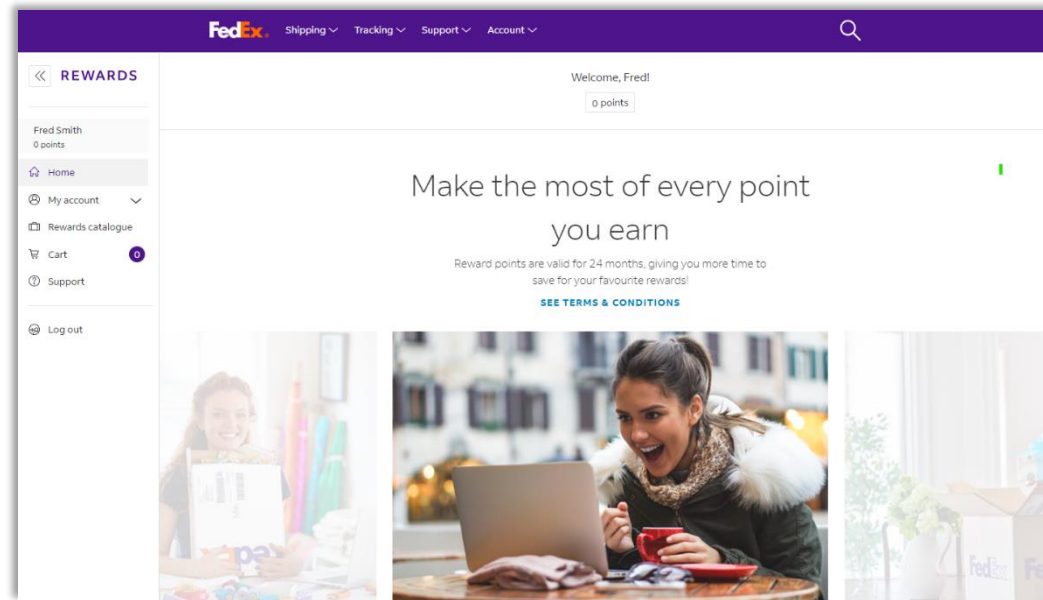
FedEx. Shipping Tracking Support Account

« REWARDS

Fred Smith
0 points

Home
My account
Rewards catalogue
Cart 0
Support

Log out

Welcome, Fred!
0 points

Make the most of every point you earn

Reward points are valid for 24 months, giving you more time to save for your favourite rewards!

SEE TERMS & CONDITIONS